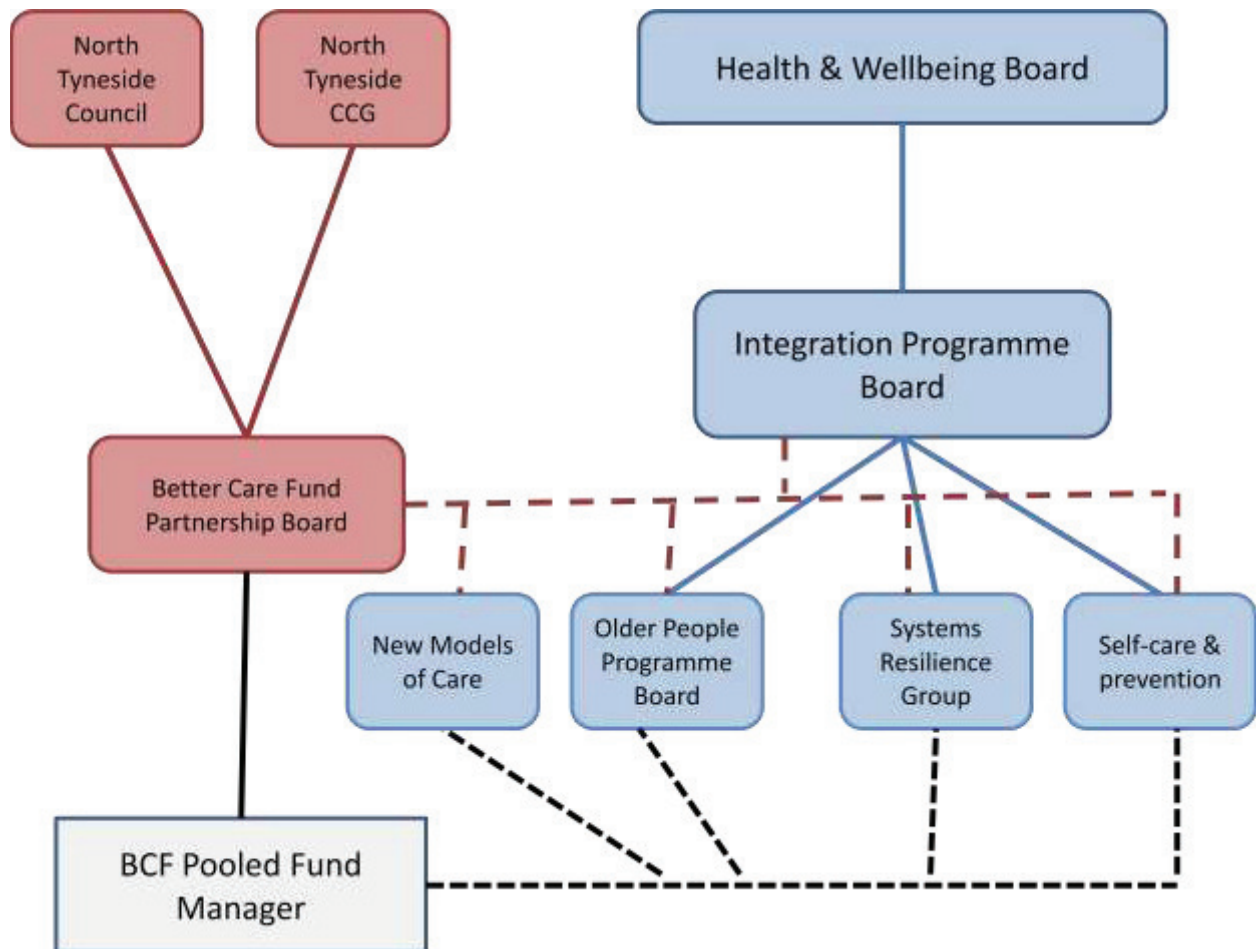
North Tyneside Council

North Tyneside CCG

Health & Wellbeing Board

Integration Programme Board

Better Care Fund Partnership Board

New Models of Care

Older People Programme Board

Systems Resilience Group

Self-care & prevention

BCF Pooled Fund Manager